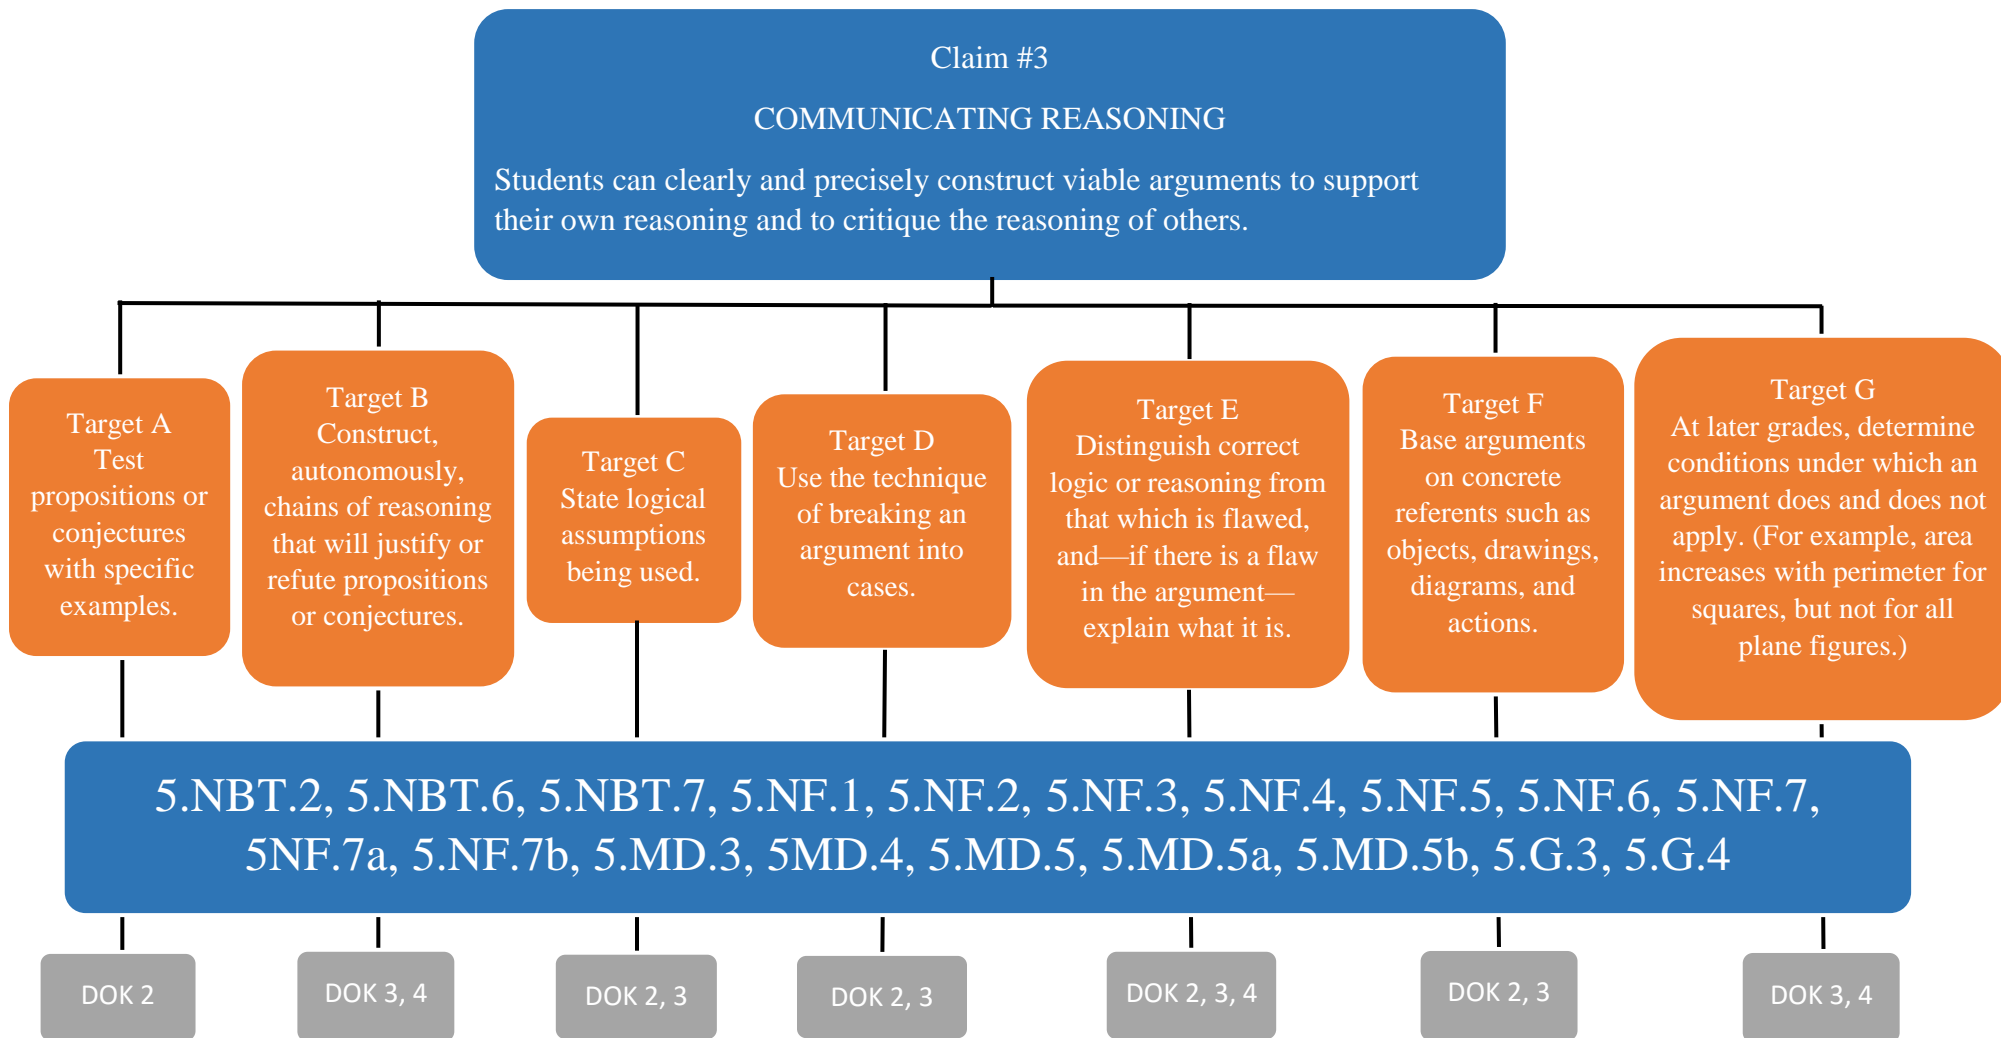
Claim #3

COMMUNICATING REASONING

Students can clearly and precisely construct viable arguments to support their own reasoning and to critique the reasoning of others.

Target A
Test propositions or conjectures with specific examples.

Target B
Construct, autonomously, chains of reasoning that will justify or refute propositions or conjectures.

Target C
State logical assumptions being used.

Target D
Use the technique of breaking an argument into cases.

Target E
Distinguish correct logic or reasoning from that which is flawed, and—if there is a flaw in the argument—explain what it is.

Target F
Base arguments on concrete referents such as objects, drawings, diagrams, and actions.

Target G
At later grades, determine conditions under which an argument does and does not apply. (For example, area increases with perimeter for squares, but not for all plane figures.)

5.NBT.2, 5.NBT.6, 5.NBT.7, 5.NF.1, 5.NF.2, 5.NF.3, 5.NF.4, 5.NF.5, 5.NF.6, 5.NF.7, 5NF.7a, 5.NF.7b, 5.MD.3, 5MD.4, 5.MD.5, 5.MD.5a, 5.MD.5b, 5.G.3, 5.G.4

DOK 2

DOK 3, 4

DOK 2, 3

DOK 2, 3

DOK 2, 3, 4

DOK 2, 3

DOK 3, 4